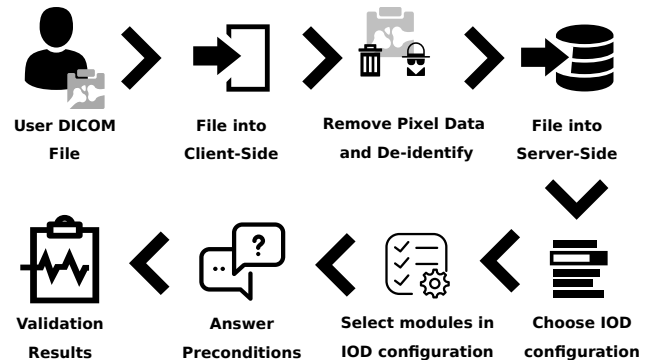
User DICOM File

File into Client-Side

Remove Pixel Data and De-identify

File into Server-Side

Choose IOD configuration

Select modules in IOD configuration

Answer Preconditions

Validation Results